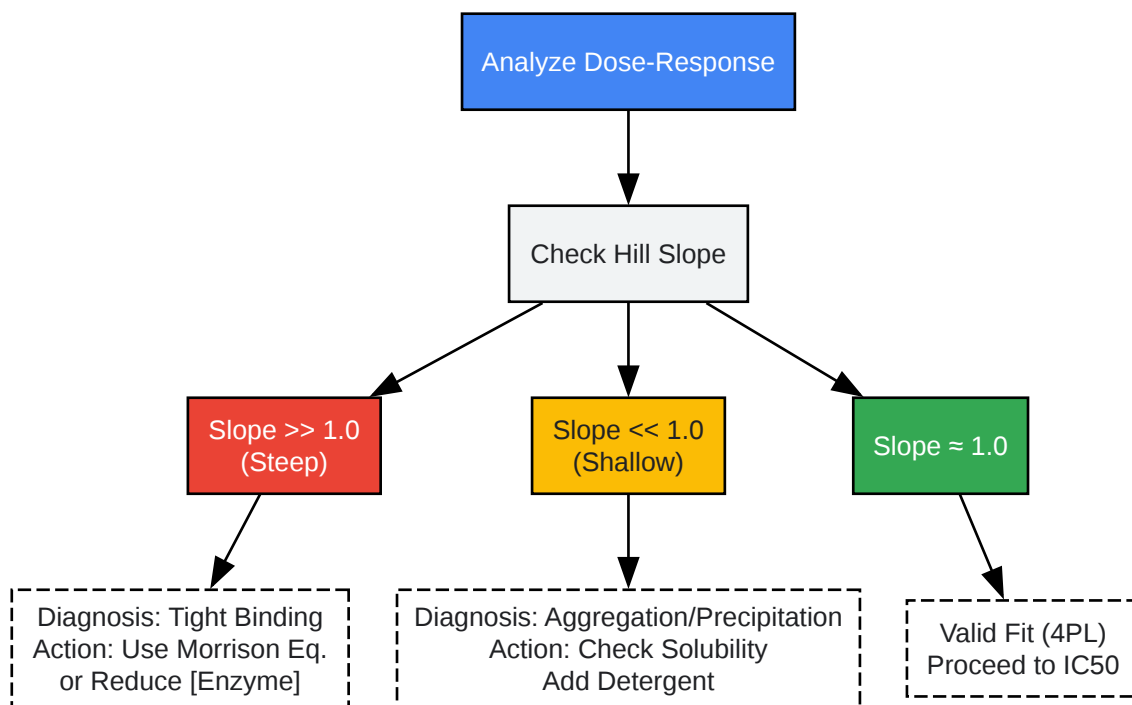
Analyze Dose-Response

Check Hill Slope

Slope >> 1.0
(Steep)

Slope << 1.0
(Shallow)

Slope ≈ 1.0

Diagnosis: Tight Binding
Action: Use Morrison Eq.
or Reduce [Enzyme]

Diagnosis: Aggregation/Precipitation
Action: Check Solubility
Add Detergent

Valid Fit (4PL)
Proceed to IC50